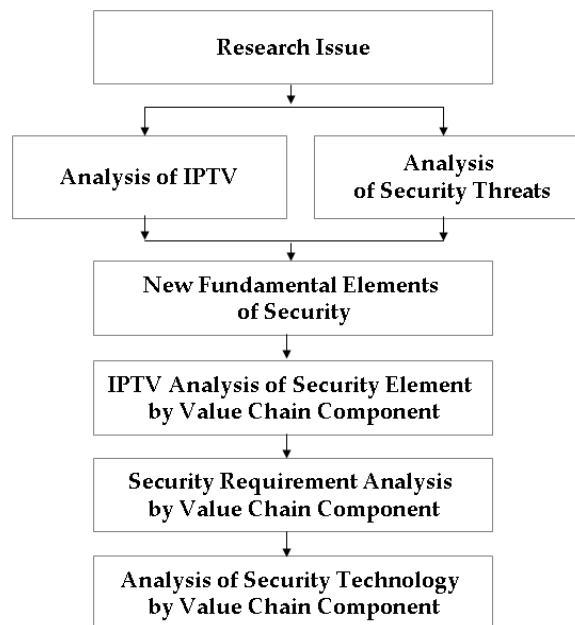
Research Issue

Analysis of IPTV

Analysis of Security Threats

New Fundamental Elements of Security

IPTV Analysis of Security Element by Value Chain Component

Security Requirement Analysis by Value Chain Component

Analysis of Security Technology by Value Chain Component